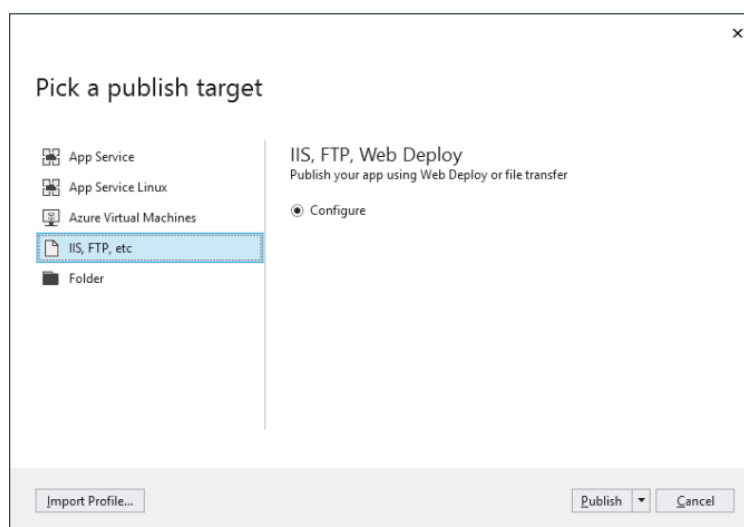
×

Pick a publish target

App Service
App Service Linux
Azure Virtual Machines
IIS, FTP, etc
Folder

IIS, FTP, Web Deploy
Publish your app using Web Deploy or file transfer

Configure

Import Profile...

Publish

Cancel